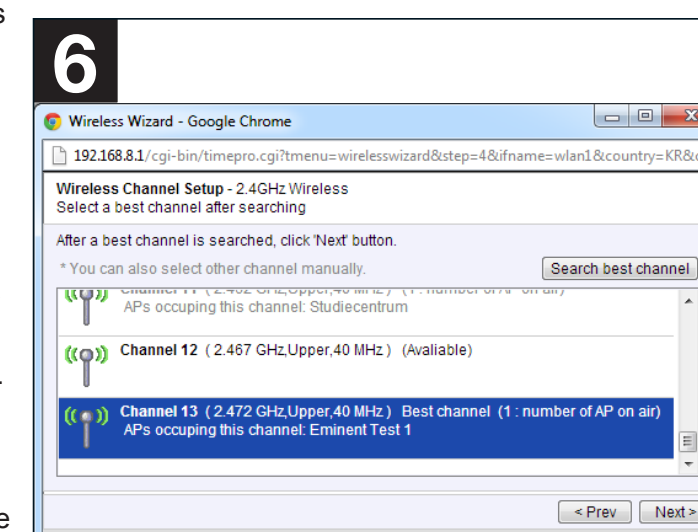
s

6

Wireless Wizard - Google Chrome

192.168.8.1/cgi-bin/timepro.cgi?tmenu=wirelesswizard&step=4&ifname=wlan1&country=KR&c

Wireless Channel Setup - 2.4GHz Wireless
Select a best channel after searching

After a best channel is searched, click 'Next' button.

* You can also select other channel manually.

Search best channel

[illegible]
APs occuping this channel: Studiecentrum

Channel 12 ( 2.467 GHz,Upper,40 MHz ) (Avaliable)

Channel 13 ( 2.472 GHz,Upper,40 MHz ) Best channel (1 : number of AP on air)
APs occuping this channel: Eminent Test 1

< Prev

Next >

e